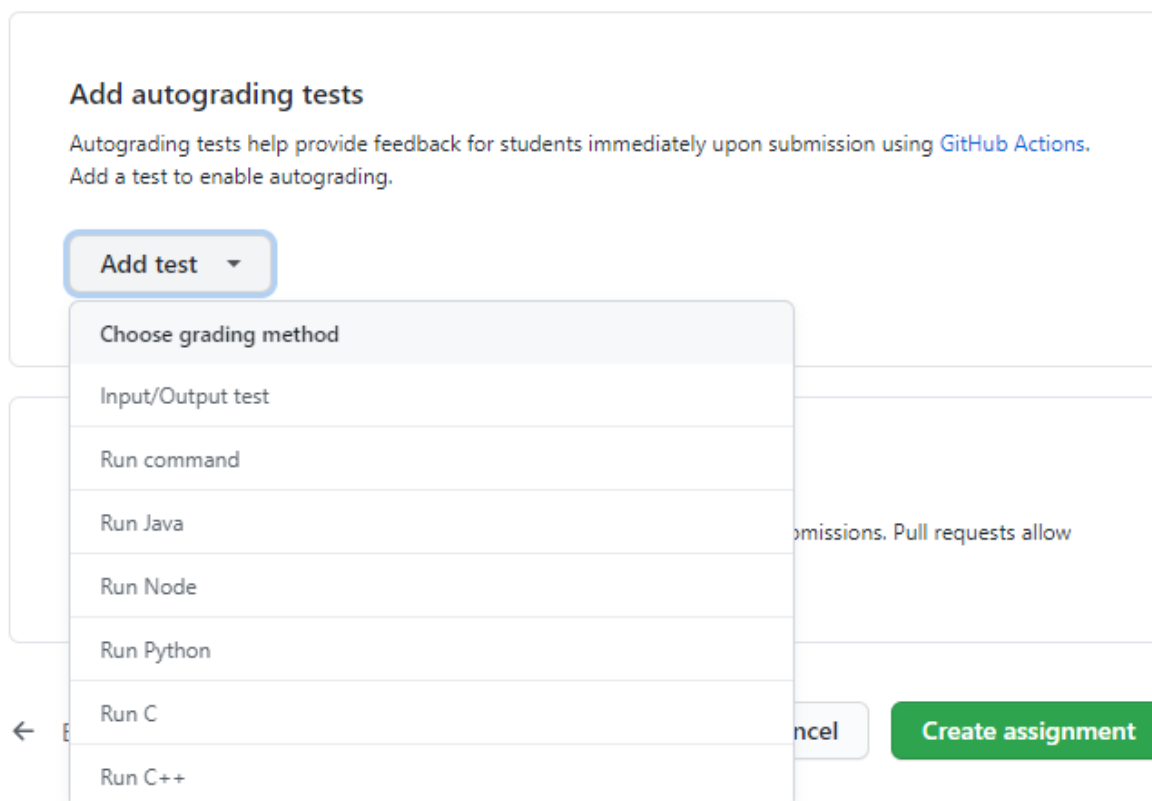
Add autograding tests

Autograding tests help provide feedback for students immediately upon submission using GitHub Actions. Add a test to enable autograding.

Add test

Choose grading method

Input/Output test

Run command

Run Java

Run Node

Run Python

Run C

Run C++

omissions. Pull requests allow

← E

ncel

Create assignment